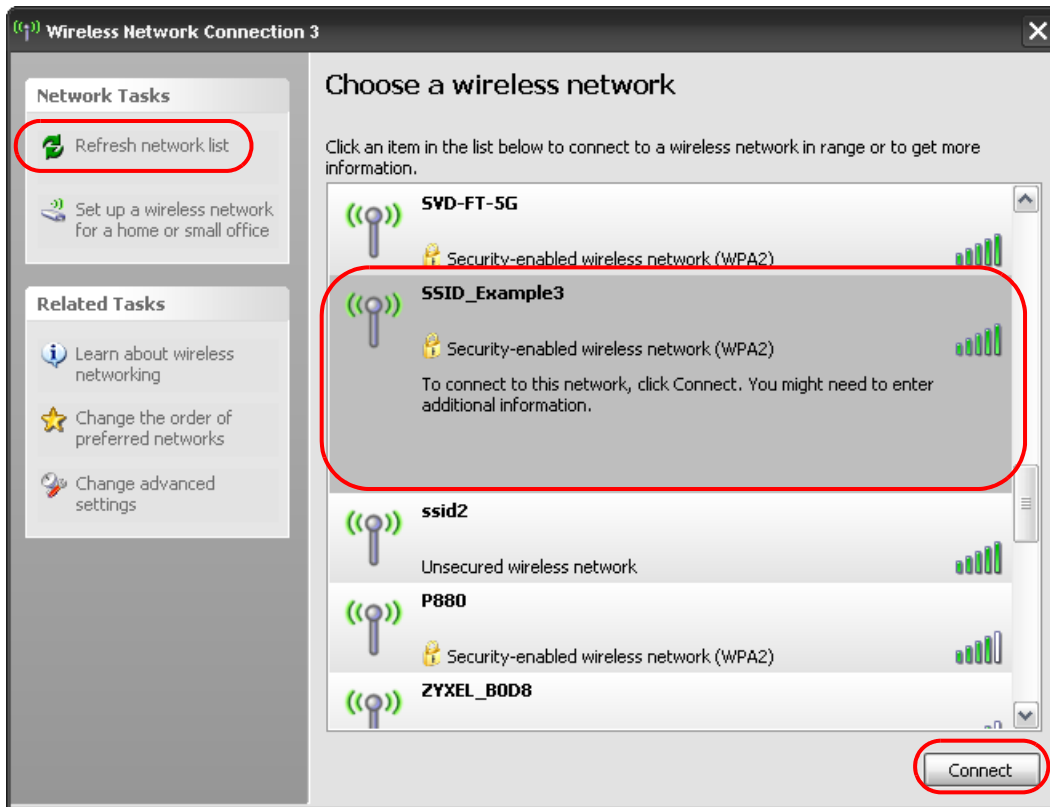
Wireless Network Connection 3

Network Tasks

Refresh network list

Set up a wireless network for a home or small office

Related Tasks

Learn about wireless networking

Change the order of preferred networks

Change advanced settings

Choose a wireless network

Click an item in the list below to connect to a wireless network in range or to get more information.

SVD-FT-5G

Security-enabled wireless network (WPA2)

SSID_Example3

Security-enabled wireless network (WPA2)

To connect to this network, click Connect. You might need to enter additional information.

ssid2

Unsecured wireless network

P880

Security-enabled wireless network (WPA2)

ZYXEL_B0D8

Connect